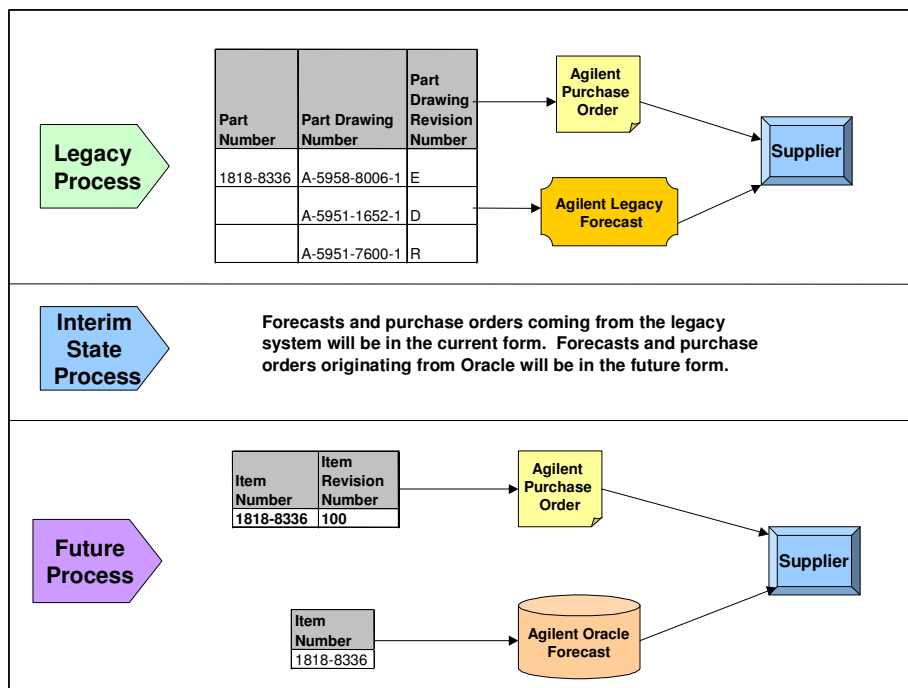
Legacy Process

| Part Number | Part Drawing Number | Part Drawing Revision Number |
|---|---|---|
| 1818-8336 | A-5958-8006-1 | E |
| | A-5951-1652-1 | D |
| | A-5951-7600-1 | R |

Agilent Purchase Order

Agilent Legacy Forecast

Supplier

Interim State Process

Forecasts and purchase orders coming from the legacy system will be in the current form. Forecasts and purchase orders originating from Oracle will be in the future form.

Future Process

| Item Number | Item Revision Number |
|---|---|
| 1818-8336 | 100 |

Agilent Purchase Order

Supplier

| Item Number |
|---|
| 1818-8336 |

Agilent Oracle Forecast